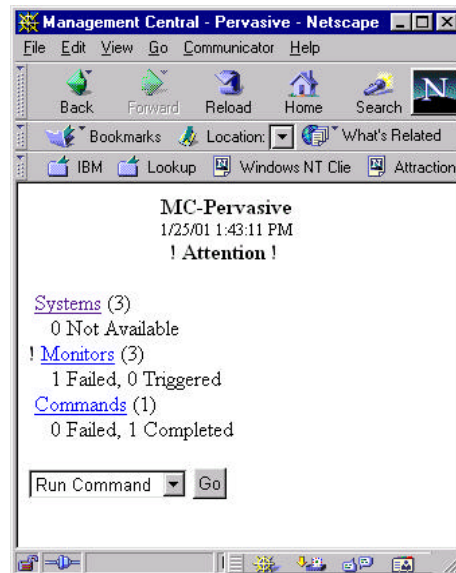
Management Central - Pervasive - Netscape

File Edit View Go Communicator Help

Back Forward Reload Home Search

Bookmarks Location: What's Related

IBM Lookup Windows NT Clie Attraction

MC-Pervasive
1/25/01 1:43:11 PM
! Attention !

Systems (3)
0 Not Available
! Monitors (3)
1 Failed, 0 Triggered
Commands (1)
0 Failed, 1 Completed

Run Command Go